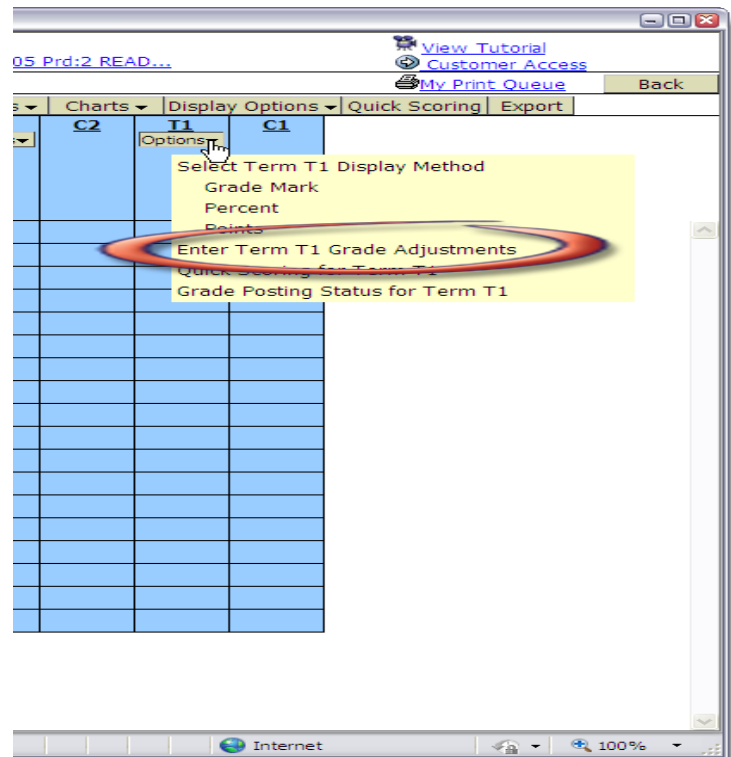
05 Prd:2 READ...

View Tutorial
Customer Access
My Print Queue
Back

s ▾ | Charts ▾ | Display Options ▾ | Quick Scoring | Export

C2
T1
Options
C1

Select Term T1 Display Method
Grade Mark
Percent
Points
Enter Term T1 Grade Adjustments
Quick Scoring for Term T1
Grade Posting Status for Term T1

Internet
100%